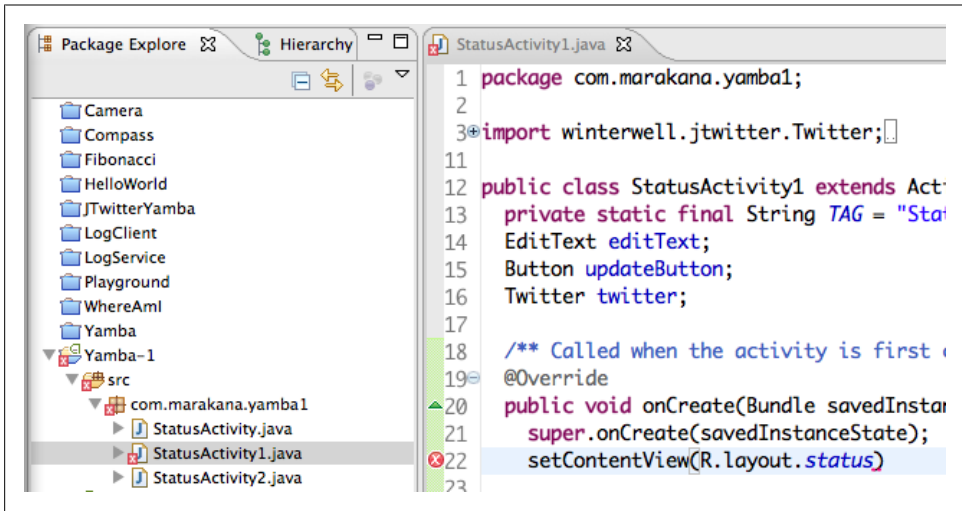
Package Explore | Hierarchy

Camera
Compass
Fibonacci
HelloWorld
JTwitterYamba
LogClient
LogService
Playground
WhereAmI
Yamba
Yamba-1
src
com.marakana.yamba1
StatusActivity.java
StatusActivity1.java
StatusActivity2.java

StatusActivity1.java

1 package com.marakana.yamba1;
2
3 import winterwell.jtwitter.Twitter;
11
12 public class StatusActivity1 extends Act
13 private static final String TAG = "Sta
14 EditText editText;
15 Button updateButton;
16 Twitter twitter;
17
18 /** Called when the activity is first
19 @Override
20 public void onCreate(Bundle savedInsta
21 super.onCreate(savedInstanceState);
22 setContentView(R.layout.status)
23